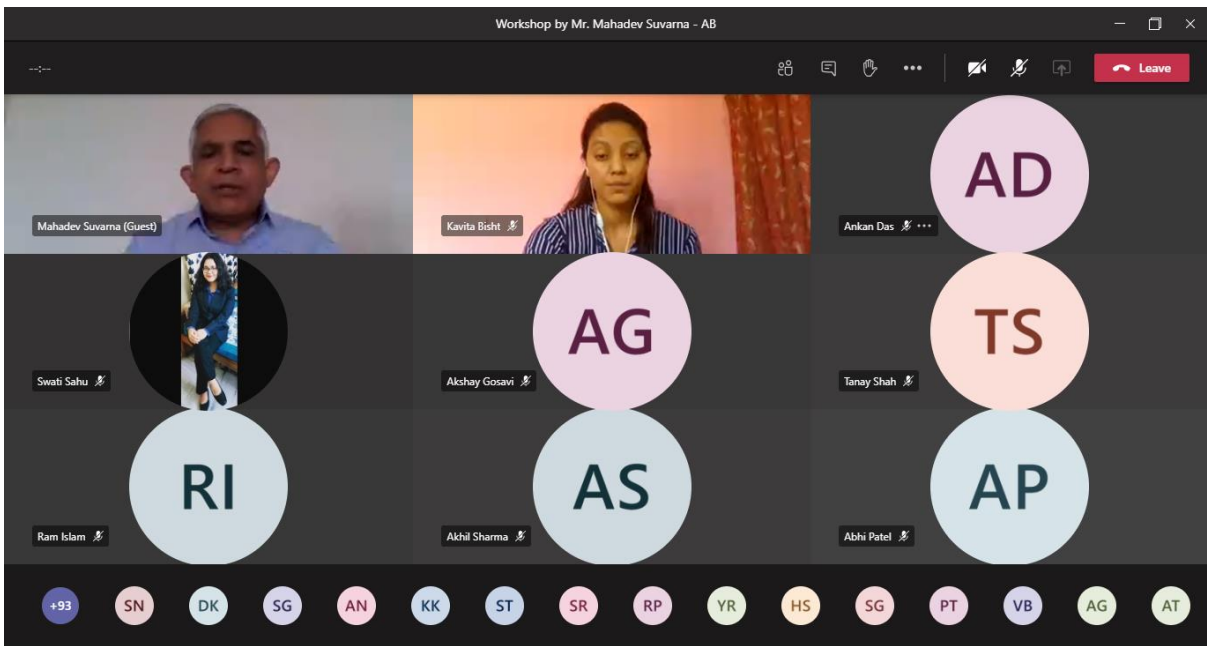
Workshop by Mr. Mahadev Suvarna - AB

--:--

Leave

Mahadev Suvarna (Guest)

Kavita Bisht

AD

Ankan Das

Swati Sahu

AG

Akshay Gosavi

TS

Tanay Shah

RI

Ram Islam

AS

Akhil Sharma

AP

Abhi Patel

+93 SN DK SG AN KK ST SR RP YR HS SG PT VB AG AT